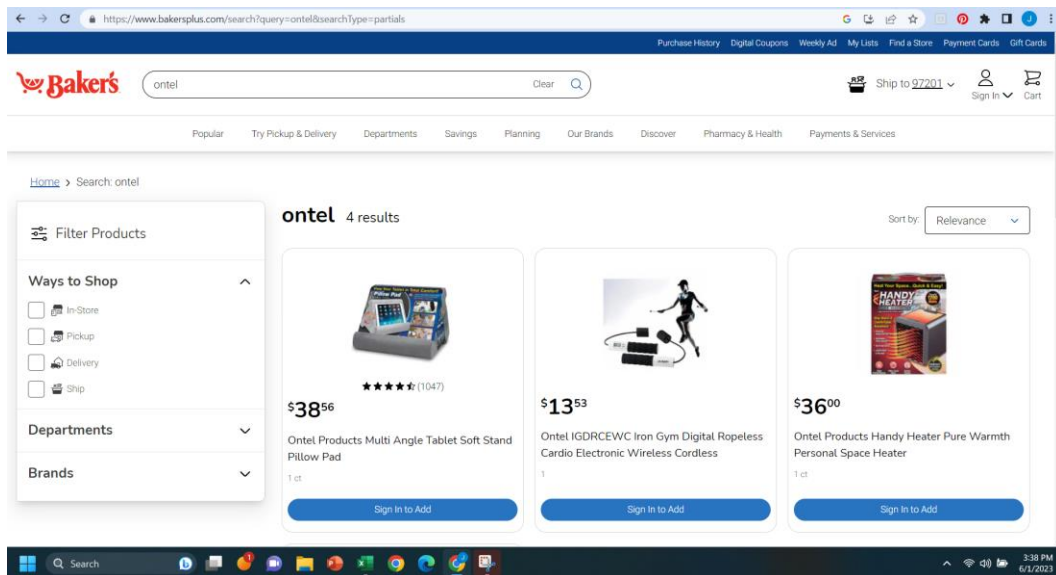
https://www.bakersplus.com/search?query=ontel&searchType=partials

Purchase History Digital Coupons Weekly Ad My Lists Find a Store Payment Cards Gift Cards

Baker's

ontel Clear

Ship to 97201 Sign In Cart

Popular Try Pickup & Delivery Departments Savings Planning Our Brands Discover Pharmacy & Health Payments & Services

Home > Search: ontel

Filter Products

Ways to Shop

In-Store

Pickup

Delivery

Ship

Departments

Brands

ontel 4 results

Sort by: Relevance

Pillow Pad

(1047)

$^{\$}38^{56}$

Ontel Products Multi Angle Tablet Soft Stand Pillow Pad

1 ct

Sign In to Add

$^{\$}13^{53}$

Ontel IGDRCEWC Iron Gym Digital Ropeless Cardio Electronic Wireless Cordless

1

Sign In to Add

HANDY HEATER

$^{\$}36^{00}$

Ontel Products Handy Heater Pure Warmth Personal Space Heater

1 ct

Sign In to Add

Search

3:38 PM 6/1/2023